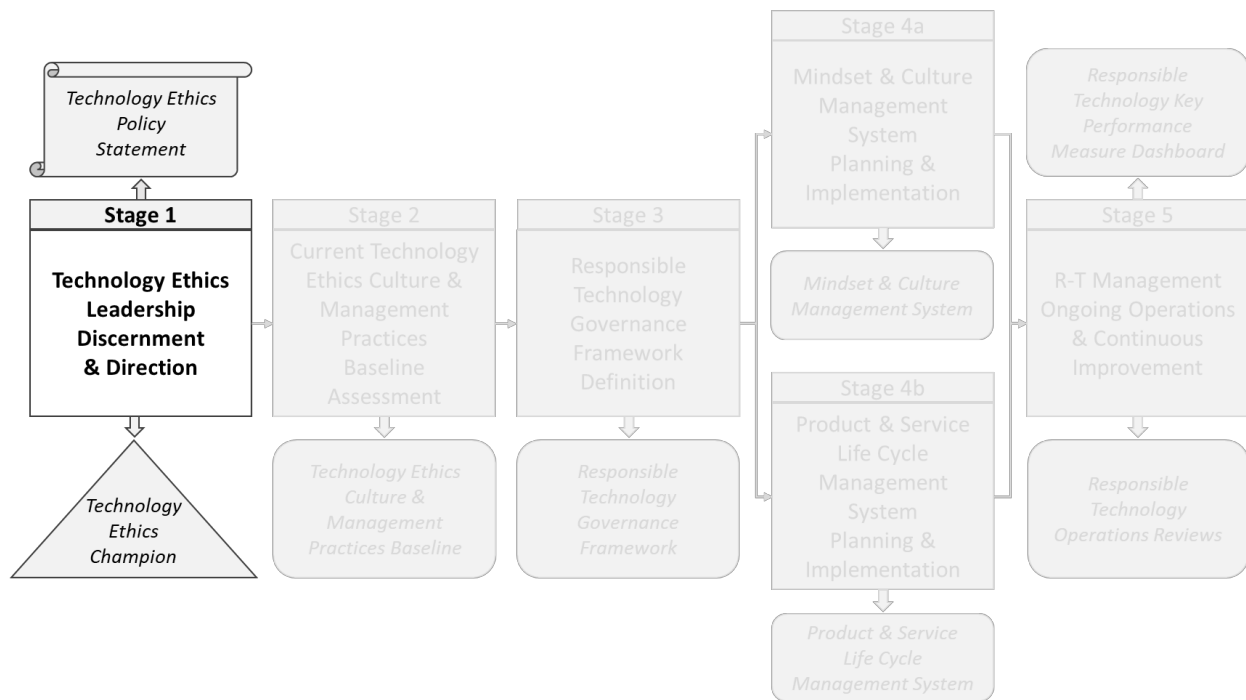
Technology Ethics Policy Statement

Stage 1

Technology Ethics Leadership Discernment & Direction

Technology Ethics Champion

Stage 2

Current Technology Ethics Culture & Management Practices Baseline Assessment

Technology Ethics Culture & Management Practices Baseline

Stage 3

Responsible Technology Governance Framework Definition

Responsible Technology Governance Framework

Stage 4a

Mindset & Culture Management System Planning & Implementation

Mindset & Culture Management System

Stage 4b

Product & Service Life Cycle Management System Planning & Implementation

Product & Service Life Cycle Management System

Responsible Technology Key Performance Measure Dashboard

Stage 5

R-T Management Ongoing Operations & Continuous Improvement

Responsible Technology Operations Reviews